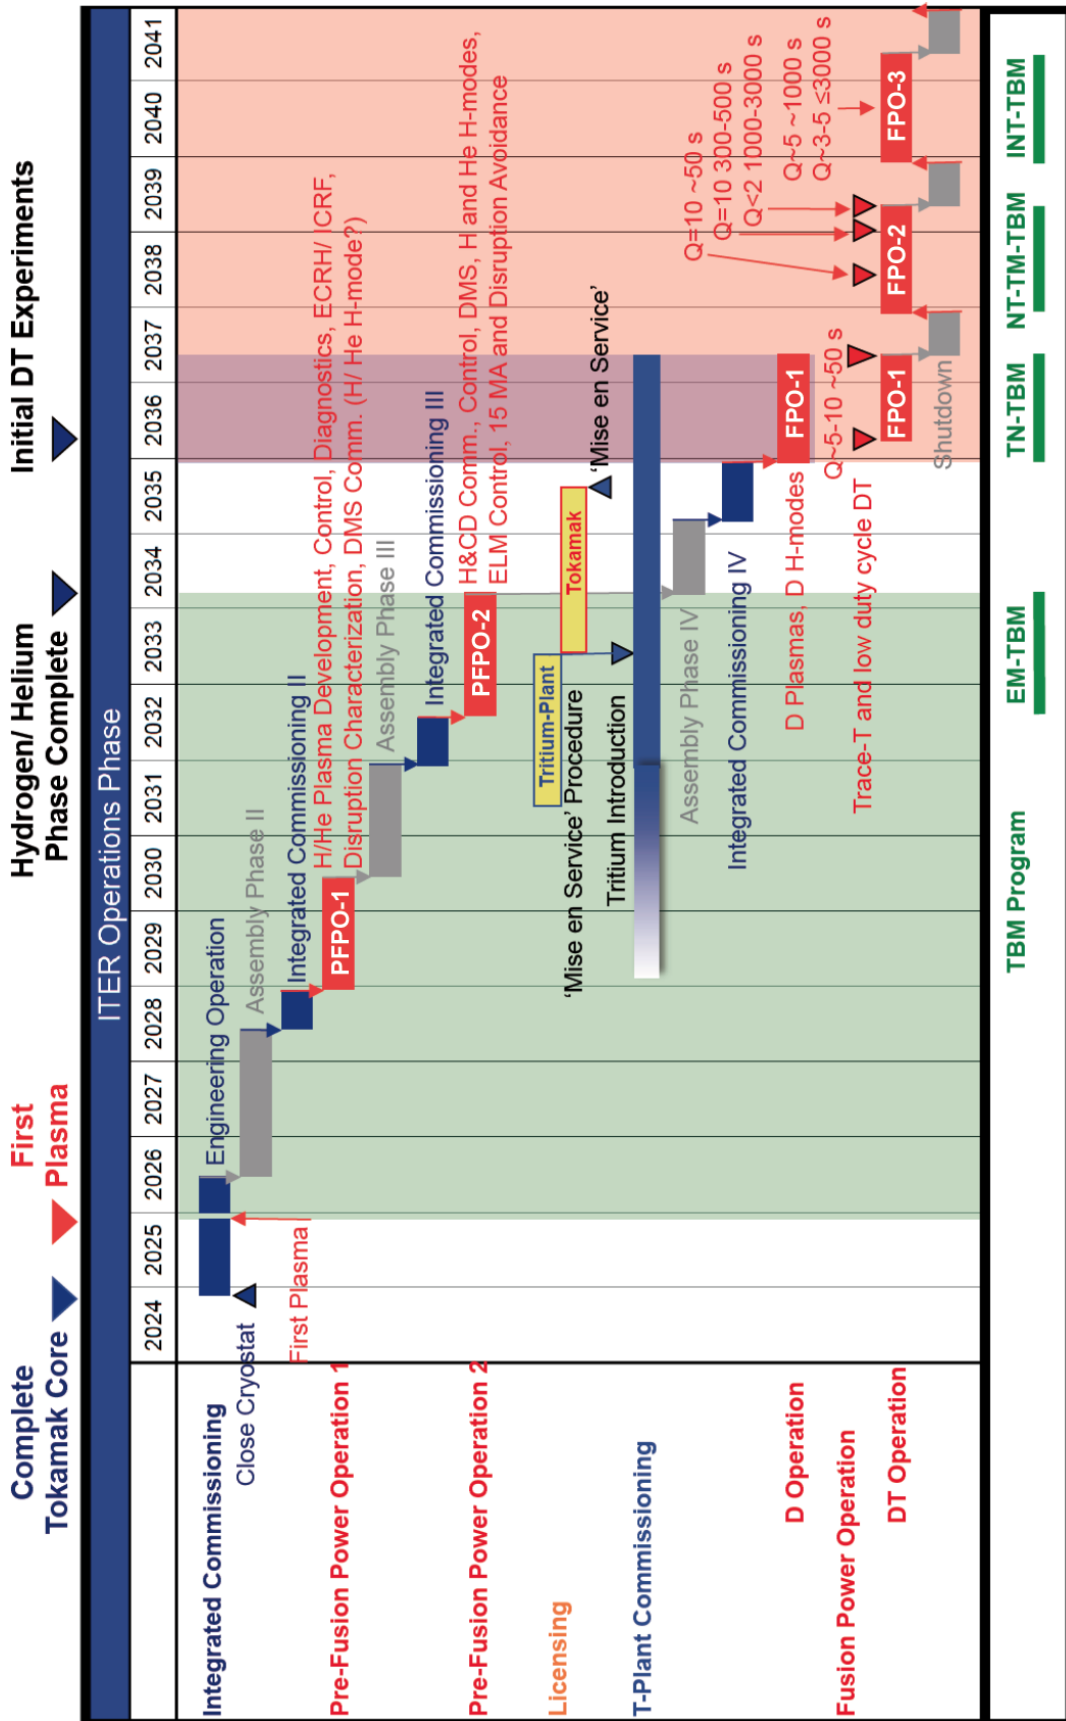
Complete Tokamak Core

First Plasma

Hydrogen/ Helium Phase Complete

Initial DT Experiments

ITER Operations Phase

| | 2024 | 2025 | 2026 | 2027 | 2028 | 2029 | 2030 | 2031 | 2032 | 2033 | 2034 | 2035 | 2036 | 2037 | 2038 | 2039 | 2040 | 2041 |
|---|---|---|---|---|---|---|---|---|---|---|---|---|---|---|---|---|---|---|

Integrated Commissioning

Close Cryostat

Engineering Operation

Assembly Phase II

Pre-Fusion Power Operation 1

First Plasma

Integrated Commissioning II

PFPO-1

H/He Plasma Development, Control, Diagnostics, ECRH/ ICRF, Disruption Characterization, DMS Comm. (H/ He H-mode?)

Assembly Phase III

Pre-Fusion Power Operation 2

Integrated Commissioning III

PFPO-2

H&CD Comm., Control, DMS, H and He H-modes, ELM Control, 15 MA and Disruption Avoidance

Licensing

Tritium-Plant

Tokamak

'Mise en Service' Procedure

'Mise en Service'

T-Plant Commissioning

Tritium Introduction

Assembly Phase IV

Integrated Commissioning IV

D Operation

D Plasmas, D H-modes

FPO-1

Fusion Power Operation

DT Operation

Trace-T and low duty cycle DT

Q~5-10 ~50 s

FPO-1

Shutdown

Q=10 ~50 s

Q=10 300-500 s

Q<2 1000-3000 s

Q~5 ~1000 s

Q~3-5 ≤3000 s

FPO-2

FPO-3

TBM Program

EM-TBM

TN-TBM

NT-TM-TBM

INT-TBM